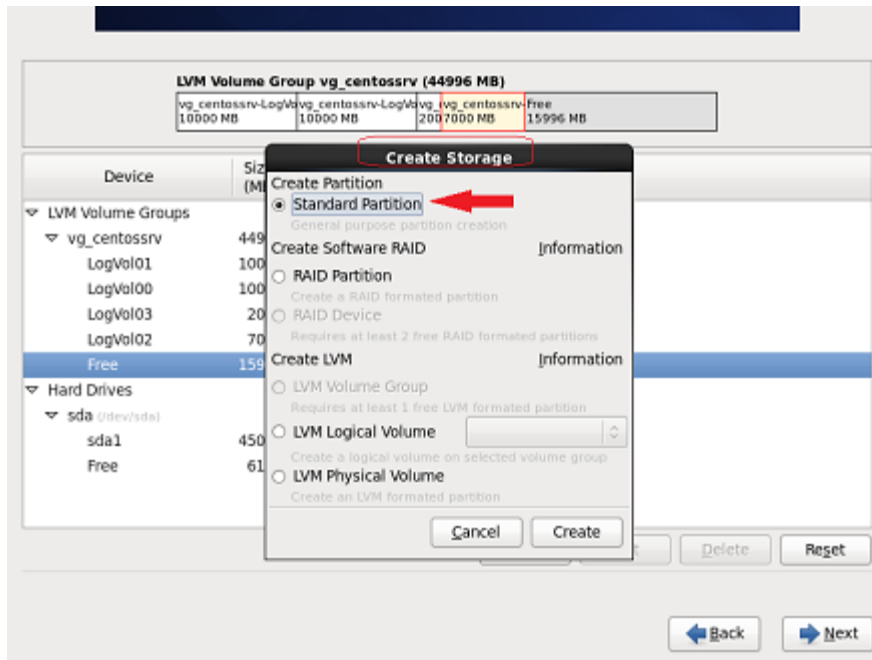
LVM Volume Group vg_centossrv (44996 MB)

vg_centossrv-LogVo 10000 MB
vg_centossrv-LogVo 10000 MB
vg_ 200
vg_centossrv- 7000 MB
Free 15996 MB

Device
Siz (MI

LVM Volume Groups
vg_centossrv 449
LogVol01 100
LogVol00 100
LogVol03 20
LogVol02 70
Free 159
Hard Drives
sda (/dev/sda)
sda1 450
Free 61

Create Storage

Create Partition
Standard Partition
General purpose partition creation
Create Software RAID
Information
RAID Partition
Create a RAID formated partition
RAID Device
Requires at least 2 free RAID formated partitions
Create LVM
Information
LVM Volume Group
Requires at least 1 free LVM formated partition
LVM Logical Volume
Create a logical volume on selected volume group
LVM Physical Volume
Create an LVM formated partition

Cancel
Create

Delete
Reset

Back
Next